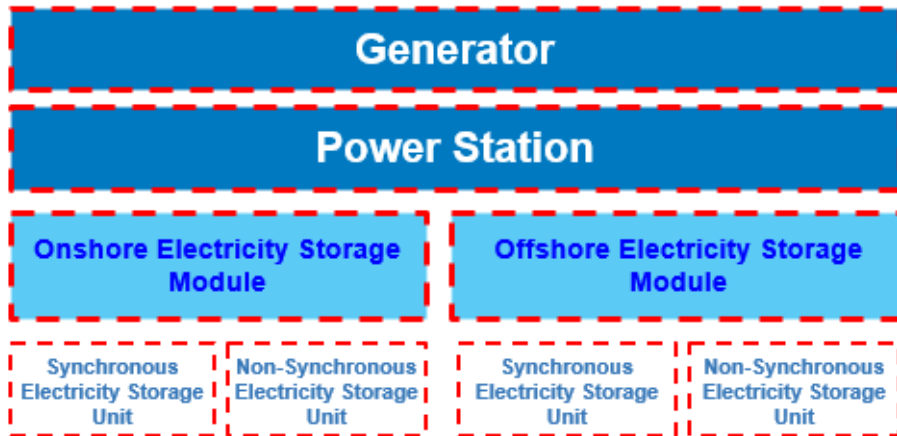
Generator

Power Station

Onshore Electricity Storage Module

Offshore Electricity Storage Module

Synchronous Electricity Storage Unit

Non-Synchronous Electricity Storage Unit

Synchronous Electricity Storage Unit

Non-Synchronous Electricity Storage Unit